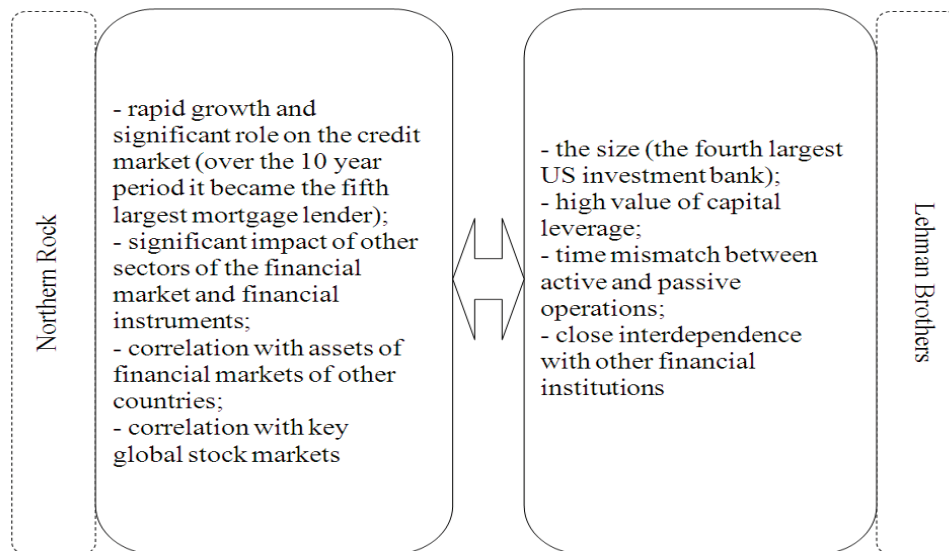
Northern Rock

- rapid growth and significant role on the credit market (over the 10 year period it became the fifth largest mortgage lender);
- significant impact of other sectors of the financial market and financial instruments;
- correlation with assets of financial markets of other countries;
- correlation with key global stock markets

- the size (the fourth largest US investment bank);
- high value of capital leverage;
- time mismatch between active and passive operations;
- close interdependence with other financial institutions

Lehman Brothers